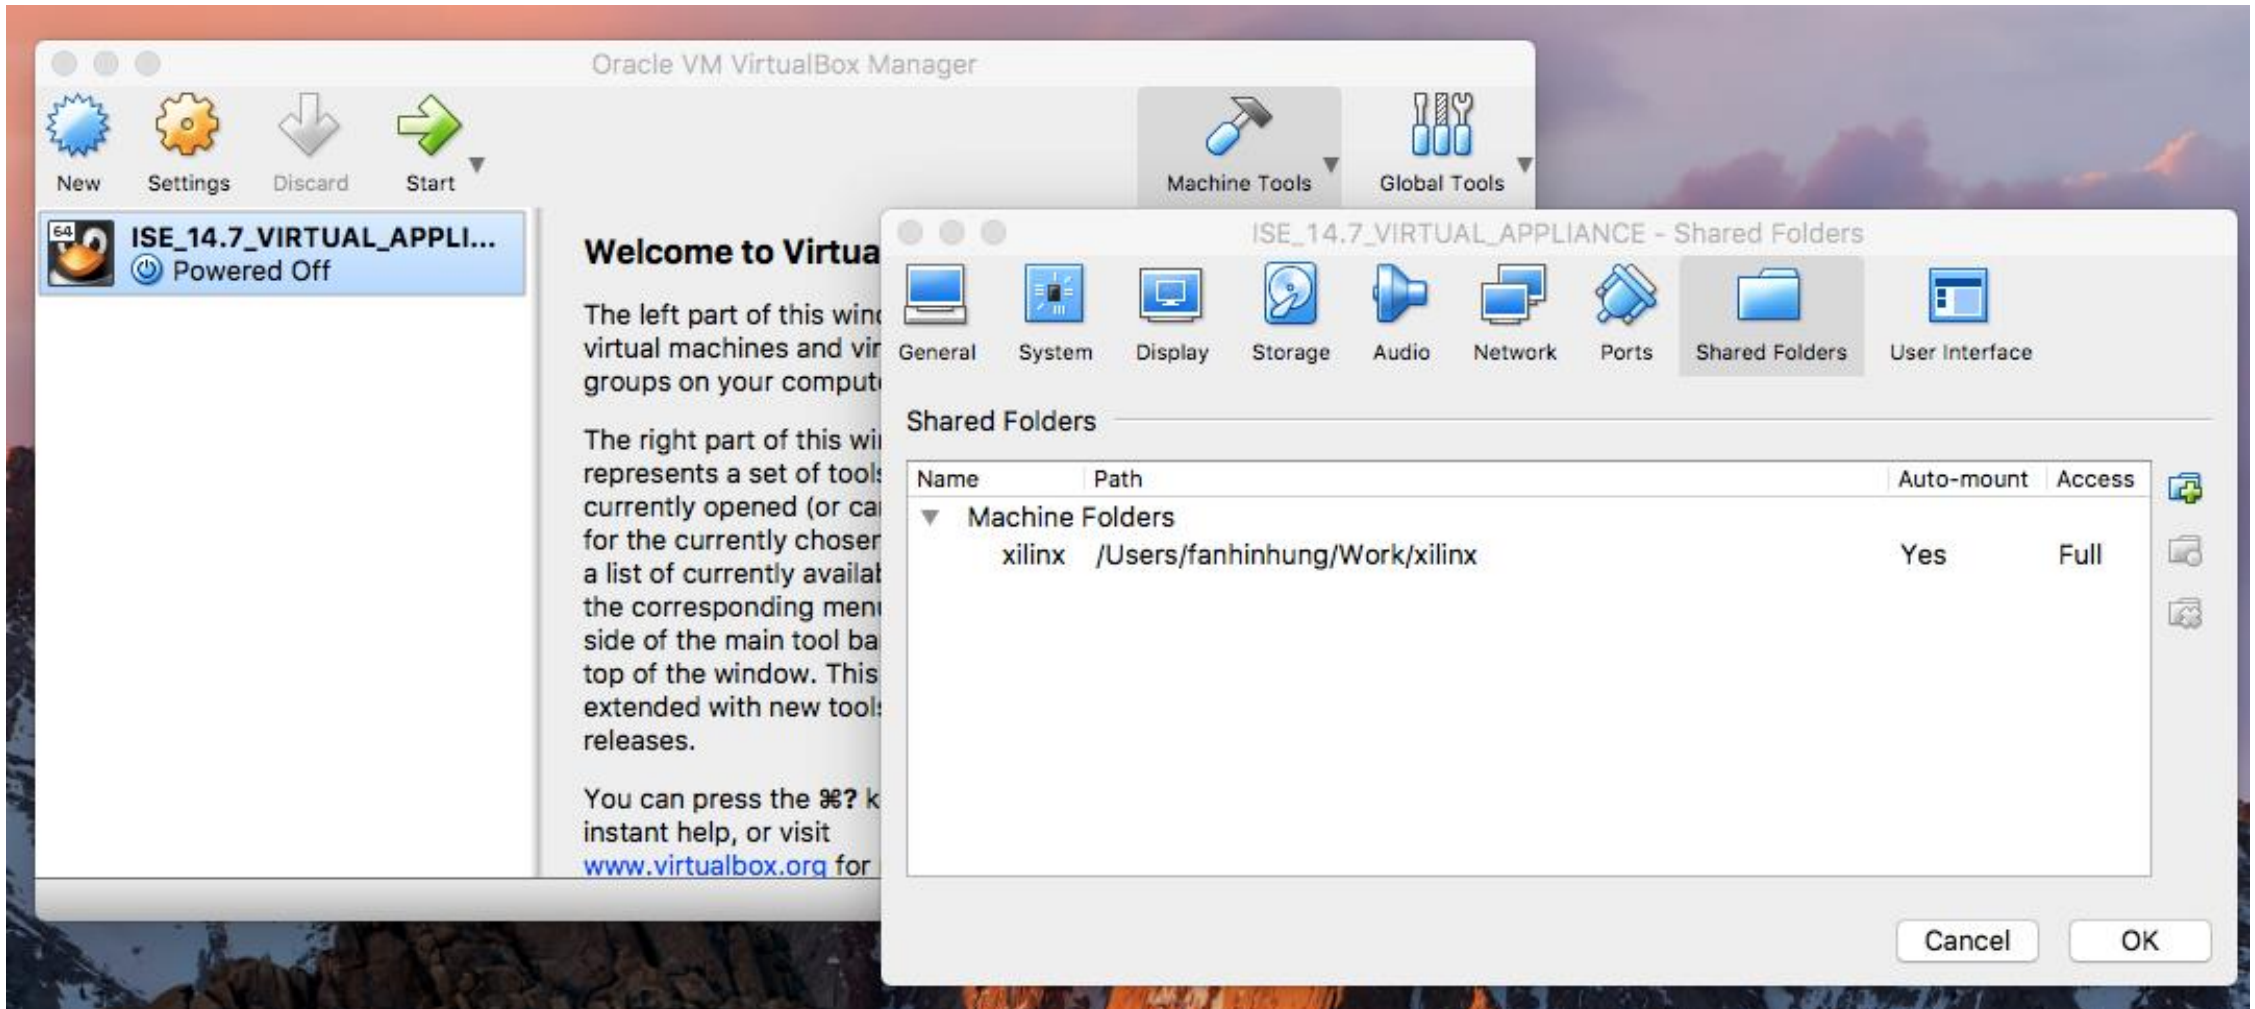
Oracle VM VirtualBox Manager

New Settings Discard Start

Machine Tools Global Tools

64

ISE_14.7_VIRTUAL_APPLI...
Powered Off

Welcome to Virtua

The left part of this winc virtual machines and vir groups on your comput

The right part of this wi represents a set of tools currently opened (or ca for the currently choser a list of currently availa the corresponding men side of the main tool ba top of the window. This extended with new tool releases.

You can press the ⌘? k instant help, or visit www.virtualbox.org for

ISE_14.7_VIRTUAL_APPLIANCE - Shared Folders

General System Display Storage Audio Network Ports Shared Folders User Interface

Shared Folders

| Name | Path | Auto-mount | Access |
|---|---|---|---|
| Machine Folders | | | |
| xilinx | /Users/fanhinhung/Work/xilinx | Yes | Full |

Cancel OK